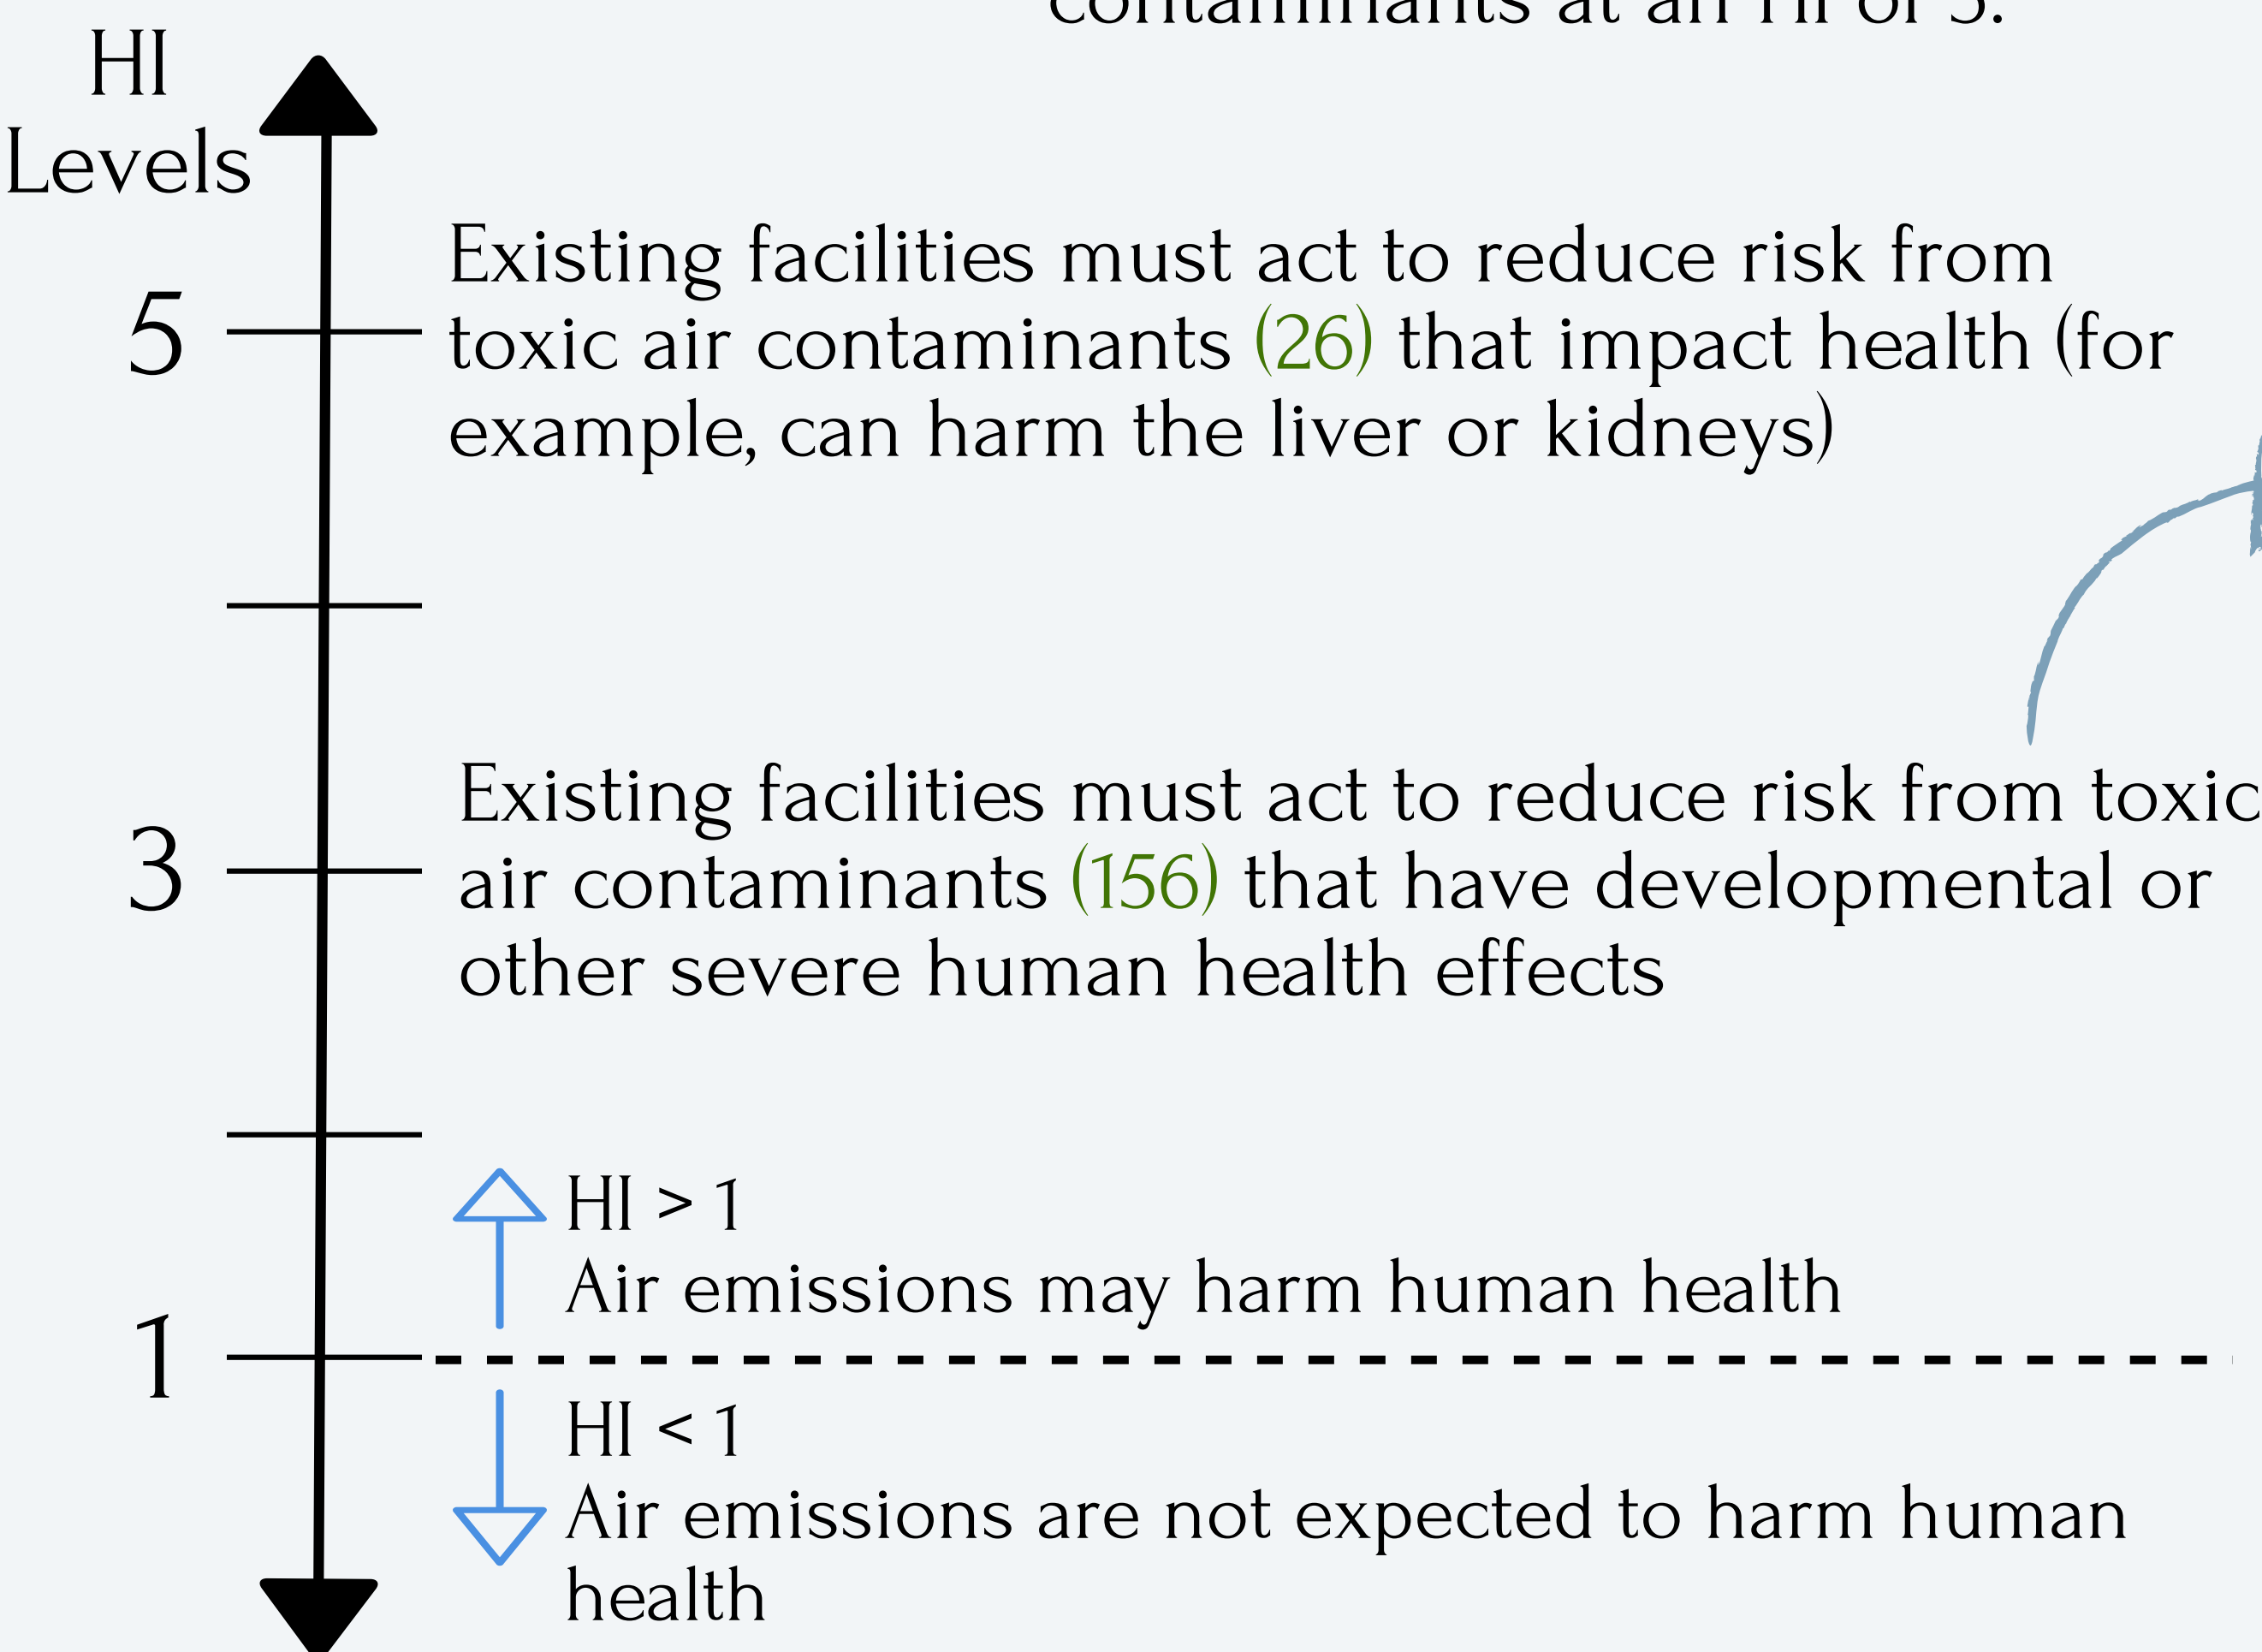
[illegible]contaminants at an HI of 5.

HI Levels

5

Existing facilities must act to reduce risk from toxic air contaminants (26) that impact health (for example, can harm the liver or kidneys)

3

Existing facilities must act to reduce risk from toxic air contaminants (156) that have developmental or other severe human health effects

HI > 1
Air emissions may harm human health

1

HI < 1
Air emissions are not expected to harm human health